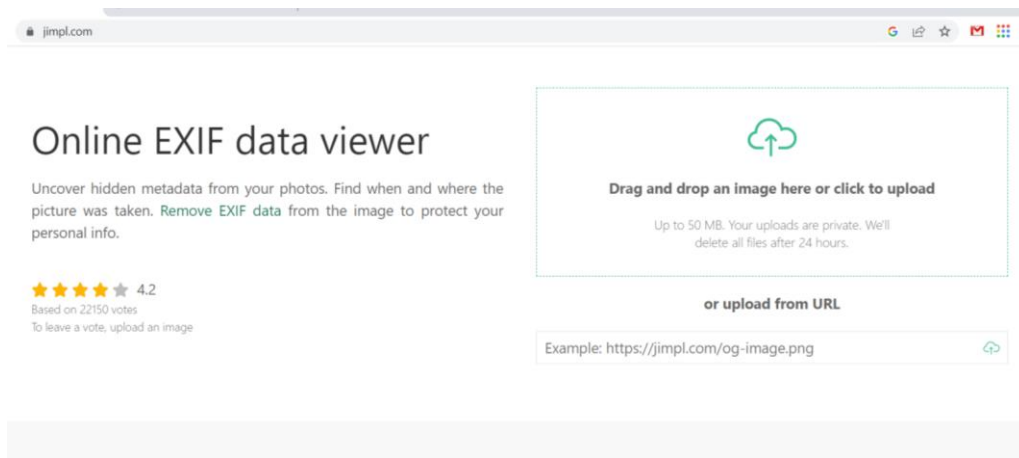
jimpl.com

Online EXIF data viewer

Uncover hidden metadata from your photos. Find when and where the picture was taken. Remove EXIF data from the image to protect your personal info.

4.2
Based on 22150 votes
To leave a vote, upload an image

Drag and drop an image here or click to upload

Up to 50 MB. Your uploads are private. We'll delete all files after 24 hours.

or upload from URL

Example: https://jimpl.com/og-image.png